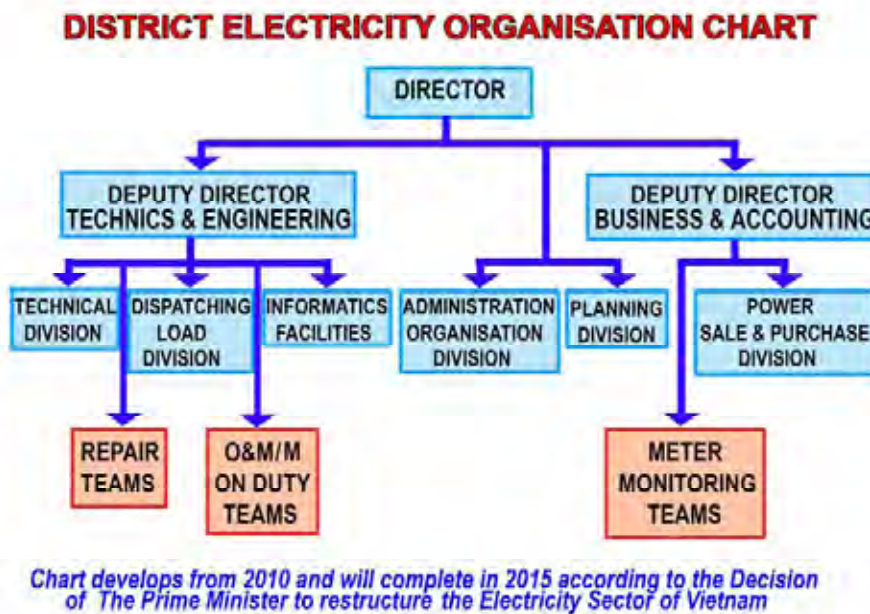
DISTRICT ELECTRICITY ORGANISATION CHART

DIRECTOR

DEPUTY DIRECTOR TECHNICS & ENGINEERING

DEPUTY DIRECTOR BUSINESS & ACCOUNTING

TECHNICAL DIVISION

DISPATCHING LOAD DIVISION

INFORMATICS FACILITIES

ADMINISTRATION ORGANISATION DIVISION

PLANNING DIVISION

POWER SALE & PURCHASE DIVISION

REPAIR TEAMS

O&M/M ON DUTY TEAMS

METER MONITORING TEAMS

Chart develops from 2010 and will complete in 2015 according to the Decision of The Prime Minister to restructure the Electricity Sector of Vietnam